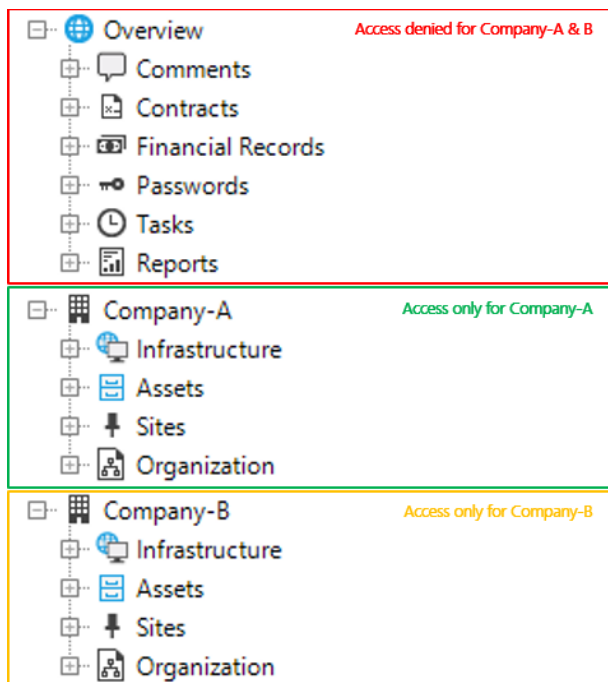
Overview
Access denied for Company-A & B
Comments
Contracts
Financial Records
Passwords
Tasks
Reports

Company-A
Access only for Company-A
Infrastructure
Assets
Sites
Organization

Company-B
Access only for Company-B
Infrastructure
Assets
Sites
Organization